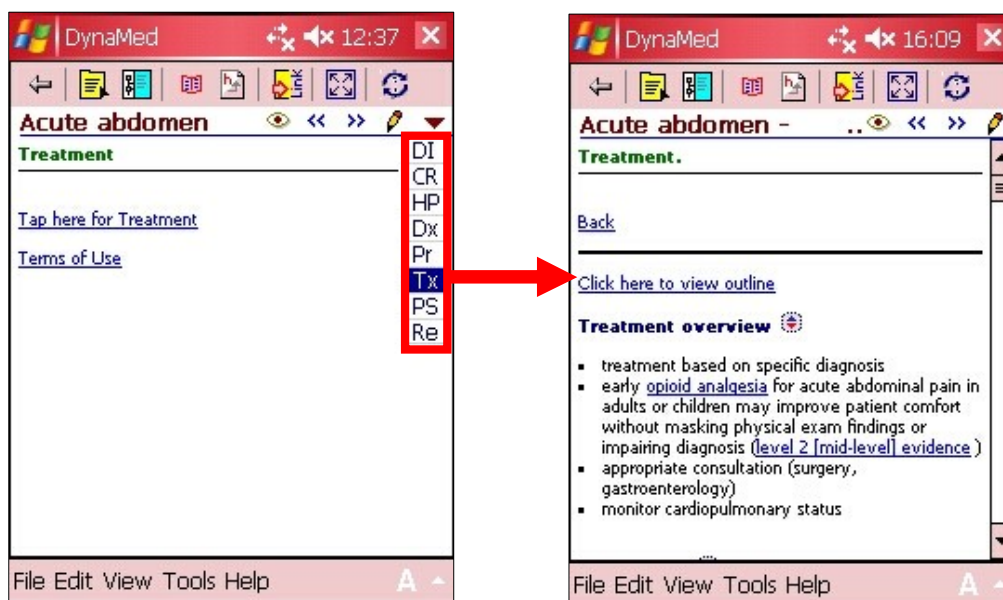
DynaMed 12:37

Acute abdomen

Treatment

Tap here for Treatment

Terms of Use

DI
CR
HP
Dx
Pr
Tx
PS
Re

File Edit View Tools Help

DynaMed 16:09

Acute abdomen - ..

Treatment.

Back

Click here to view outline

Treatment overview

- treatment based on specific diagnosis
- early opioid analgesia for acute abdominal pain in adults or children may improve patient comfort without masking physical exam findings or impairing diagnosis (level 2 [mid-level] evidence )
- appropriate consultation (surgery, gastroenterology)
- monitor cardiopulmonary status

File Edit View Tools Help